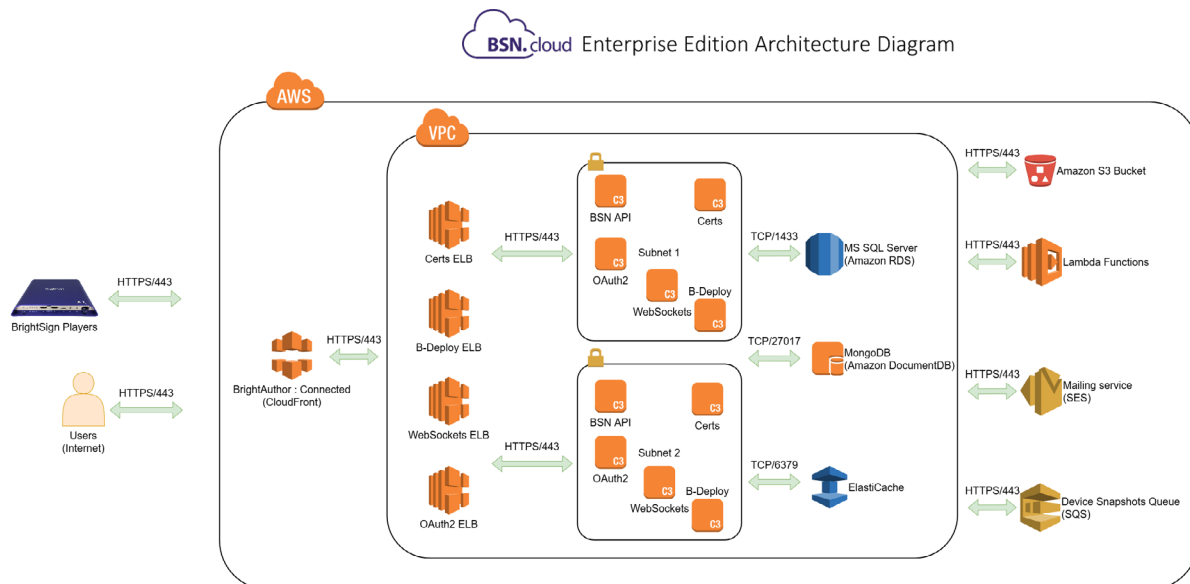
BSN.cloud Enterprise Edition Architecture Diagram

AWS

VPC

HTTPS/443

BrightSign Players

HTTPS/443

Users (Internet)

HTTPS/443

BrightAuthor : Connected (CloudFront)

Certs ELB

B-Deploy ELB

WebSockets ELB

OAuth2 ELB

HTTPS/443

HTTPS/443

C3 BSN API

C3 Certs

C3 OAuth2

Subnet 1

C3 WebSockets

B-Deploy C3

C3 BSN API

C3 Certs

C3 OAuth2

Subnet 2

C3 WebSockets

B-Deploy C3

TCP/1433

MS SQL Server (Amazon RDS)

TCP/27017

MongoDB (Amazon DocumentDB)

TCP/6379

ElastiCache

HTTPS/443

Amazon S3 Bucket

HTTPS/443

Lambda Functions

HTTPS/443

Mailing service (SES)

HTTPS/443

Device Snapshots Queue (SQS)